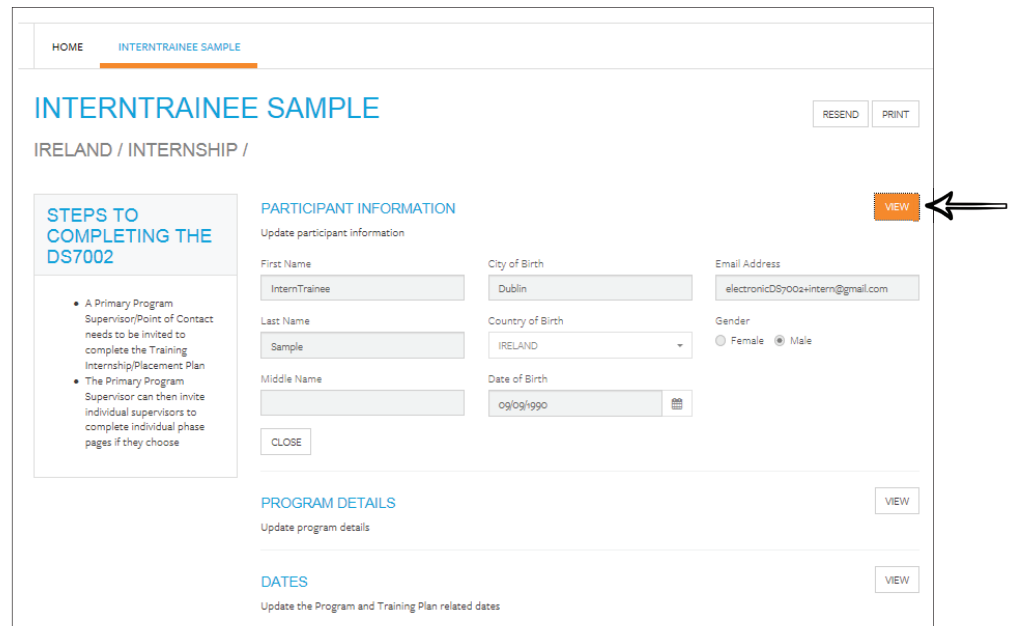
HOME INTERNTRAINEE SAMPLE

INTERNTRAINEE SAMPLE

RESEND PRINT

IRELAND / INTERNSHIP /

STEPS TO COMPLETING THE DS7002

- A Primary Program Supervisor/Point of Contact needs to be invited to complete the Training Internship/Placement Plan
- The Primary Program Supervisor can then invite individual supervisors to complete individual phase pages if they choose

PARTICIPANT INFORMATION

VIEW

Update participant information

First Name
InternTrainee

City of Birth
Dublin

Email Address
electronicDS7002+intern@gmail.com

Last Name
Sample

Country of Birth
IRELAND

Gender
Female Male

Middle Name

Date of Birth
09/09/1990

CLOSE

PROGRAM DETAILS

VIEW

Update program details

DATES

VIEW

Update the Program and Training Plan related dates